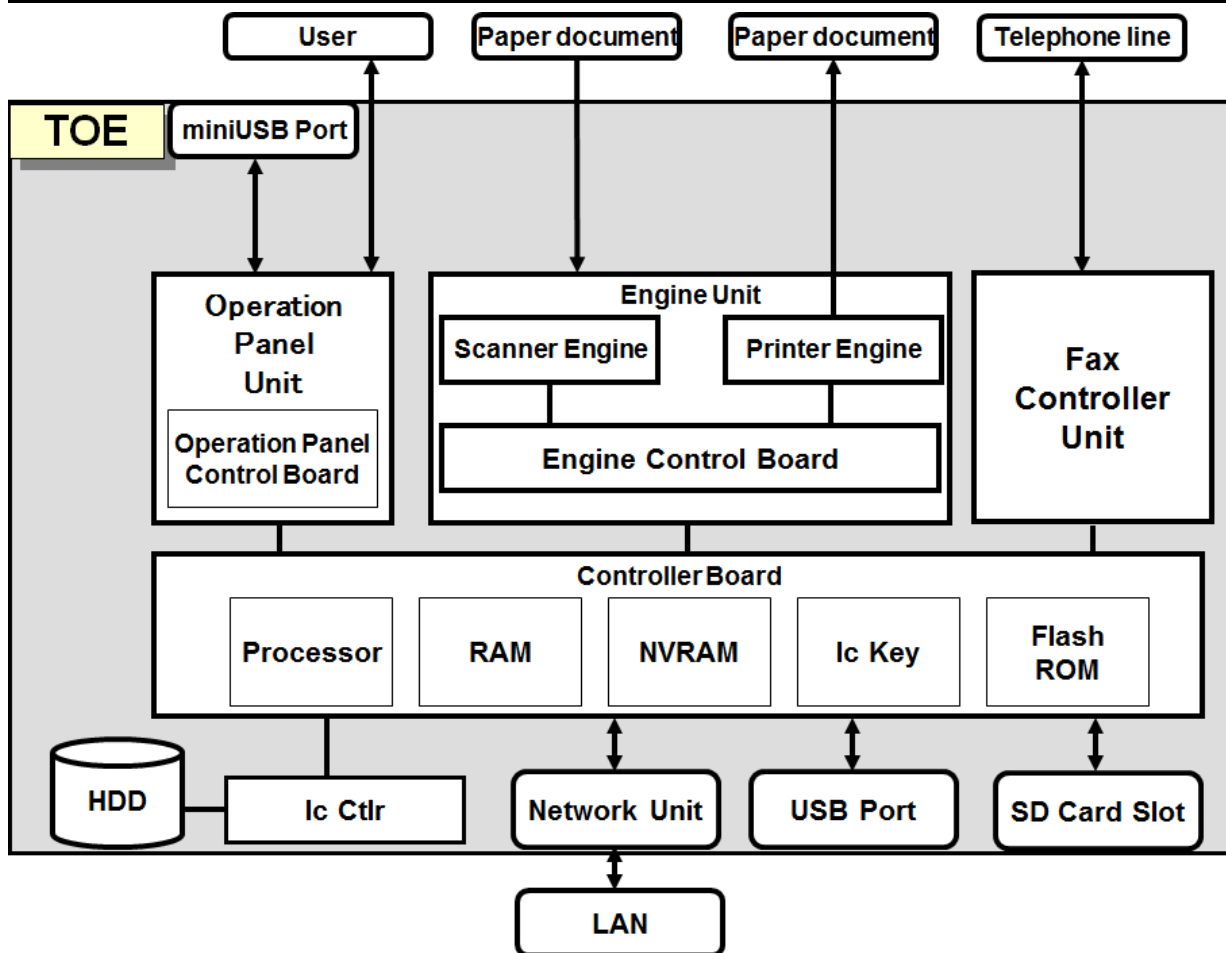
User

Paper document

Paper document

Telephone line

TOE

miniUSB Port

Operation Panel Unit

Operation Panel Control Board

Engine Unit

Scanner Engine

Printer Engine

Engine Control Board

Fax Controller Unit

Controller Board

Processor

RAM

NVRAM

Ic Key

Flash ROM

HDD

Ic Ctlr

Network Unit

USB Port

SD Card Slot

LAN